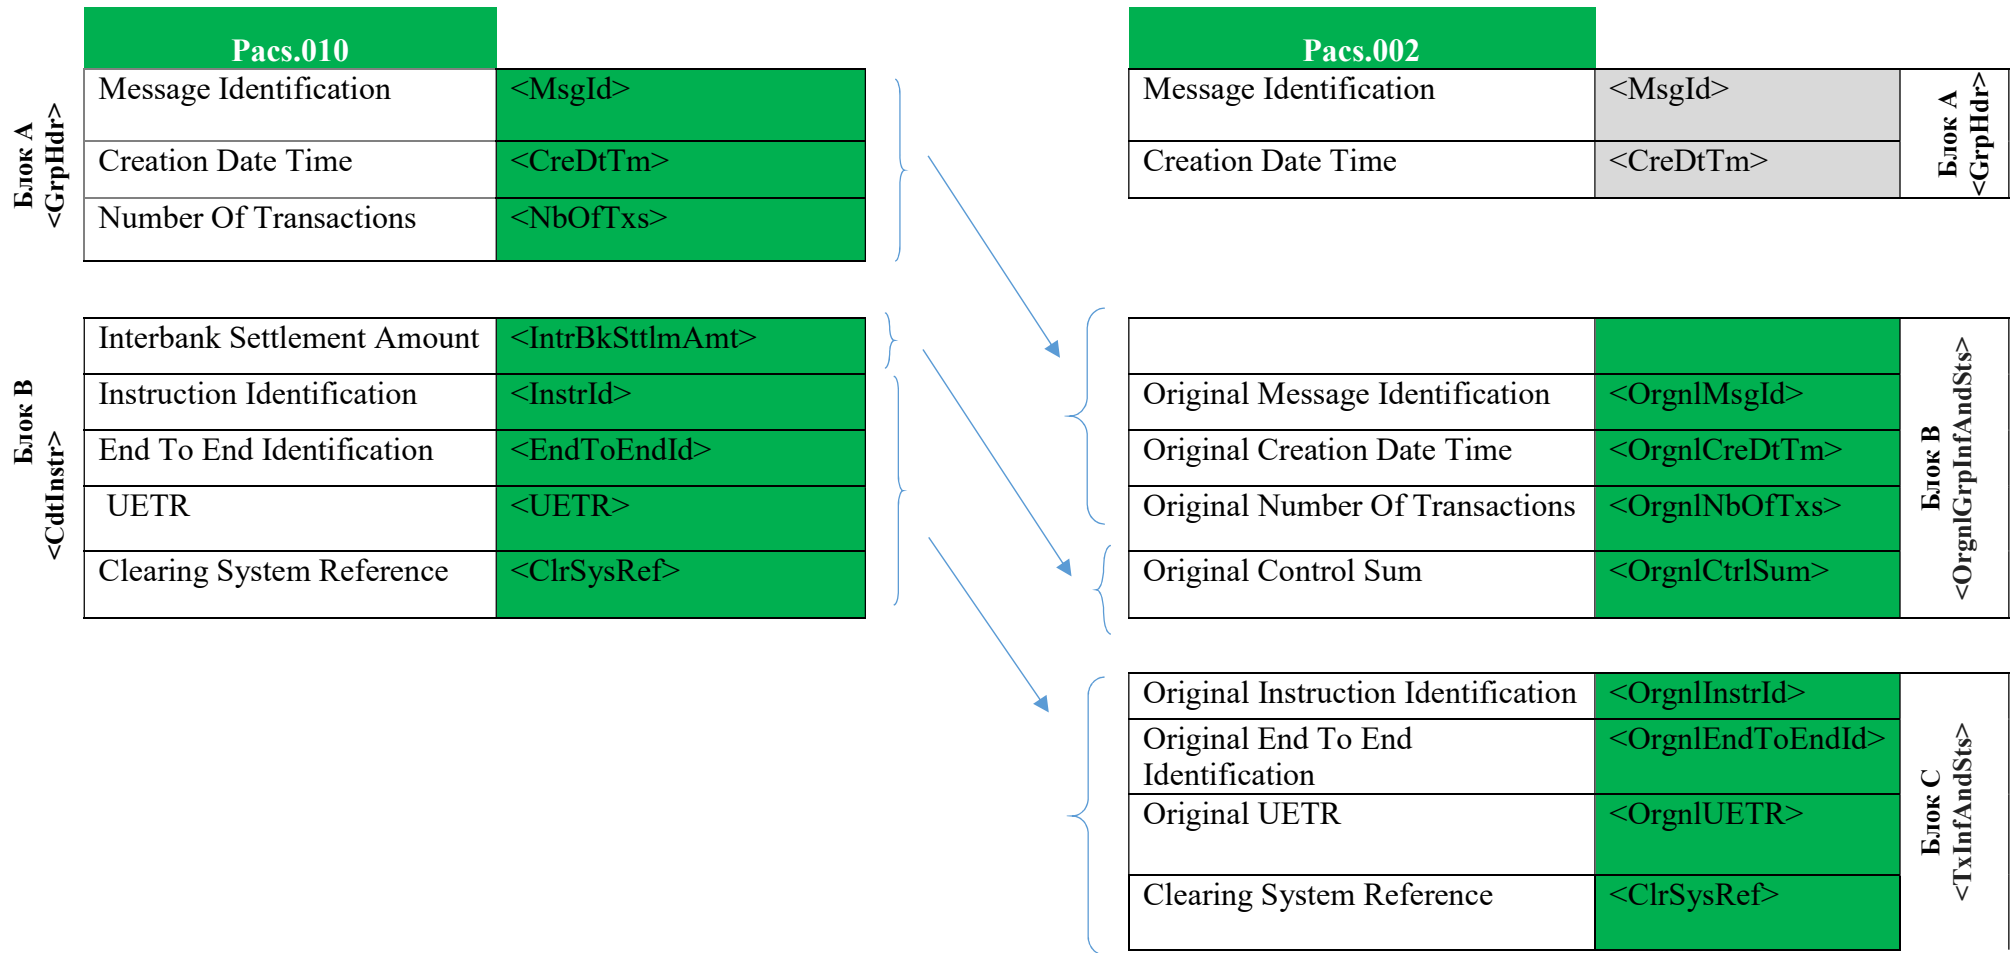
Pacs.010

Блок А <GrpHdr>

| Message Identification | <MsgId> |
|---|---|
| Creation Date Time | <CreDtTm> |
| Number Of Transactions | <NbOfTxs> |

Блок В <CdtInstr>

| Interbank Settlement Amount | <IntrBkSttlmAmt> |
|---|---|
| Instruction Identification | <InstrId> |
| End To End Identification | <EndToEndId> |
| UETR | <UETR> |
| Clearing System Reference | <ClrSysRef> |

Pacs.002

Блок А <GrpHdr>

| Message Identification | <MsgId> |
|---|---|
| Creation Date Time | <CreDtTm> |

Блок В <OrgnlGrpInfAndSts>

| | |
|---|---|
| Original Message Identification | <OrgnlMsgId> |
| Original Creation Date Time | <OrgnlCreDtTm> |
| Original Number Of Transactions | <OrgnlNbOfTxs> |
| Original Control Sum | <OrgnlCtrlSum> |

Блок С <TxInfAndSts>

| Original Instruction Identification | <OrgnlInstrId> |
|---|---|
| Original End To End Identification | <OrgnlEndToEndId> |
| Original UETR | <OrgnlUETR> |
| Clearing System Reference | <ClrSysRef> |